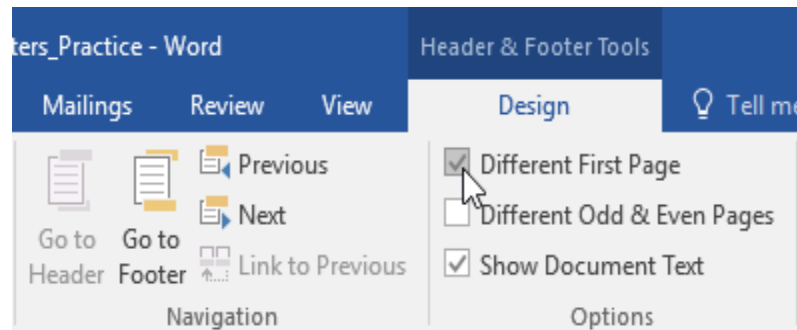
ters_Practice - Word

Header & Footer Tools

Mailings Review View Design Tell me

Go to Header

Go to Footer

Previous

Next

Link to Previous

Navigation

Different First Page

Different Odd & Even Pages

Show Document Text

Options